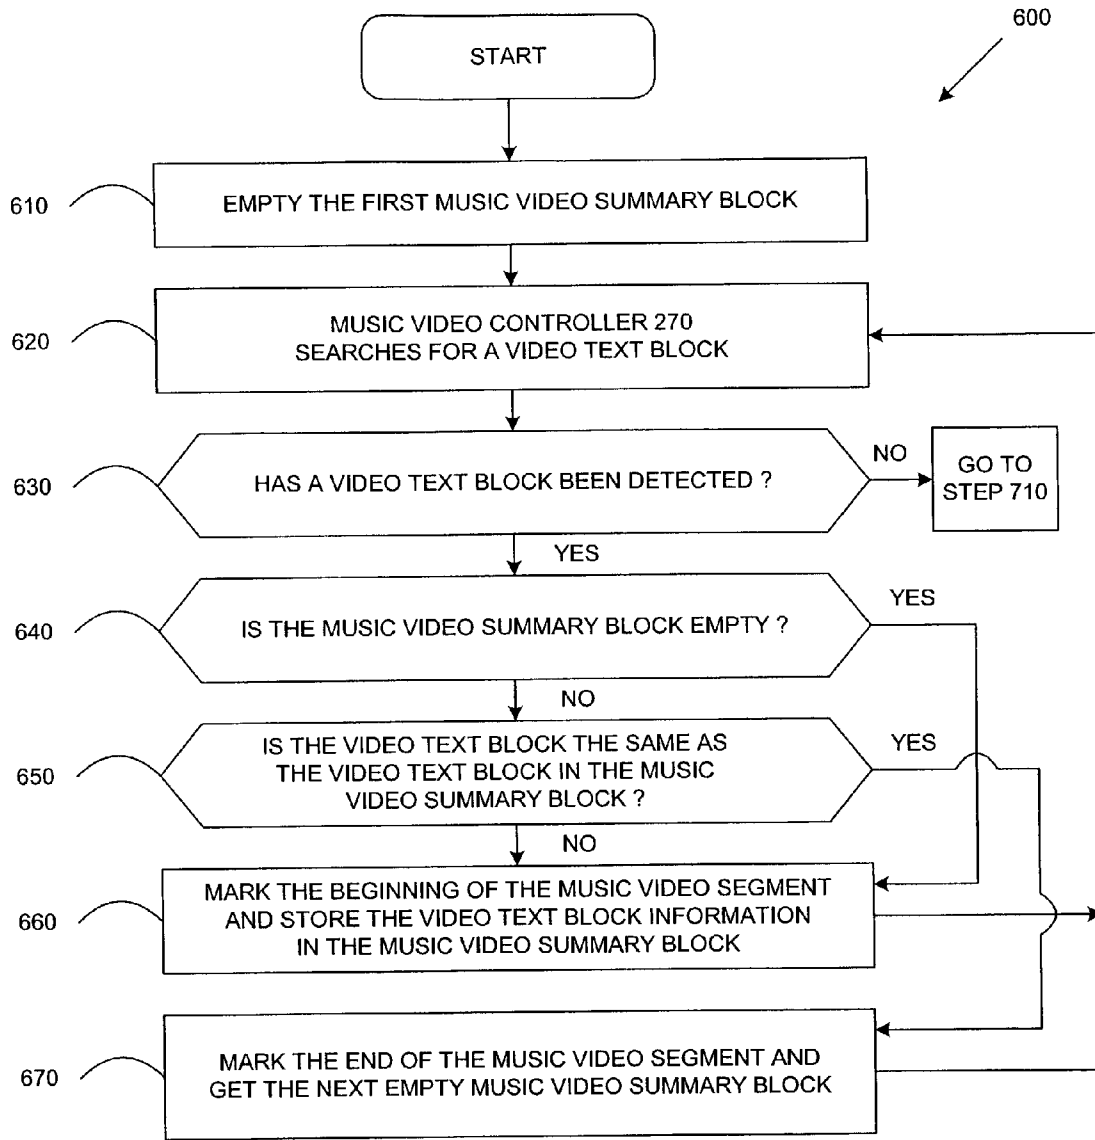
600

START

610

EMPTY THE FIRST MUSIC VIDEO SUMMARY BLOCK

620

MUSIC VIDEO CONTROLLER 270 SEARCHES FOR A VIDEO TEXT BLOCK

630

HAS A VIDEO TEXT BLOCK BEEN DETECTED ?

NO

GO TO STEP 710

YES

640

IS THE MUSIC VIDEO SUMMARY BLOCK EMPTY ?

YES

NO

650

IS THE VIDEO TEXT BLOCK THE SAME AS THE VIDEO TEXT BLOCK IN THE MUSIC VIDEO SUMMARY BLOCK ?

YES

NO

660

MARK THE BEGINNING OF THE MUSIC VIDEO SEGMENT AND STORE THE VIDEO TEXT BLOCK INFORMATION IN THE MUSIC VIDEO SUMMARY BLOCK

670

MARK THE END OF THE MUSIC VIDEO SEGMENT AND GET THE NEXT EMPTY MUSIC VIDEO SUMMARY BLOCK